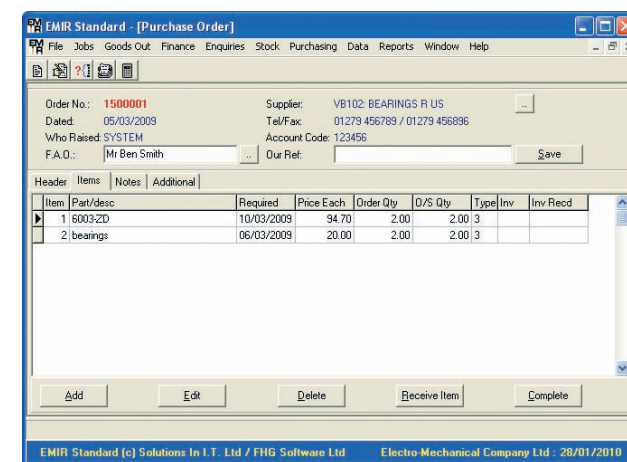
EMIR Standard - [Purchase Order]

File Jobs Goods Out Finance Enquiries Stock Purchasing Data Reports Window Help

Order No.: 1500001
Dated: 05/03/2009
Who Raised: SYSTEM
F.A.O.: Mr Ben Smith

Supplier: VB102: BEARINGS R US
Tel/Fax: 01279 456789 / 01279 456896
Account Code: 123456
Our Ref:

..

Save

Header Items Notes Additional

| Item | Part/desc | Required | Price Each | Order Qty | O/S Qty | Type | Inv | Inv Recd |
|---|---|---|---|---|---|---|---|---|
| 1 | 6003-ZD | 10/03/2009 | 94.70 | 2.00 | 2.00 | 3 | | |
| 2 | bearings | 06/03/2009 | 20.00 | 2.00 | 2.00 | 3 | | |

Add Edit Delete Receive Item Complete

EMIR Standard (c) Solutions In I.T. Ltd / FHG Software Ltd Electro-Mechanical Company Ltd : 28/01/2010